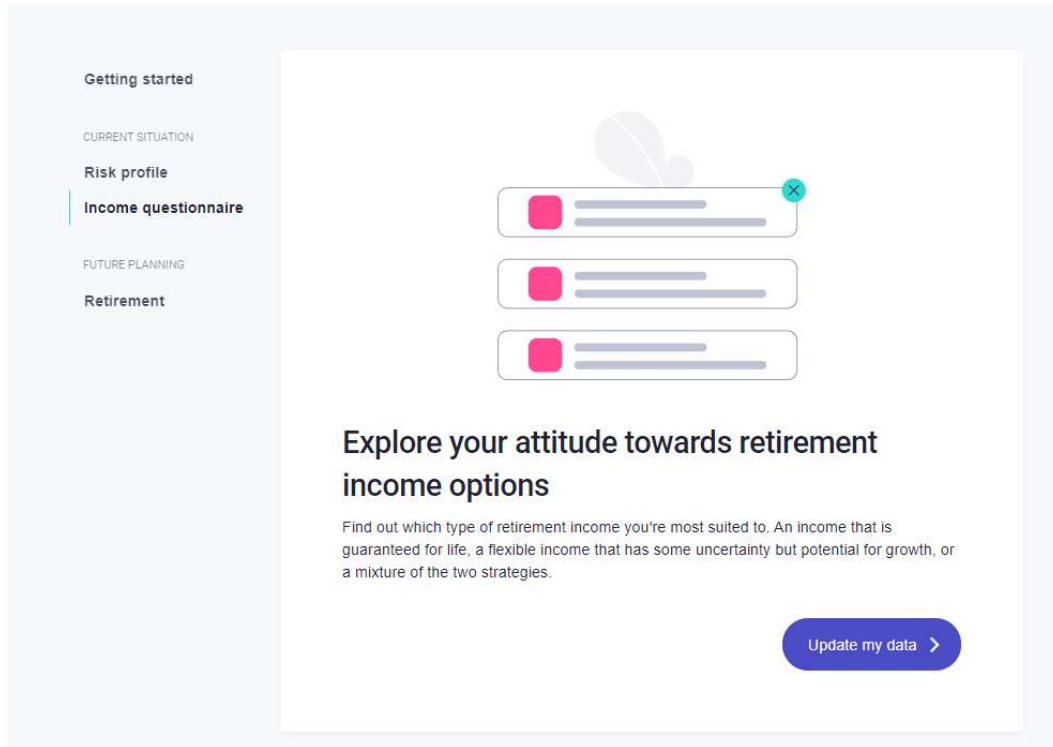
Getting started

CURRENT SITUATION

Risk profile

Income questionnaire

FUTURE PLANNING

Retirement

Explore your attitude towards retirement income options

Find out which type of retirement income you're most suited to. An income that is guaranteed for life, a flexible income that has some uncertainty but potential for growth, or a mixture of the two strategies.

Update my data